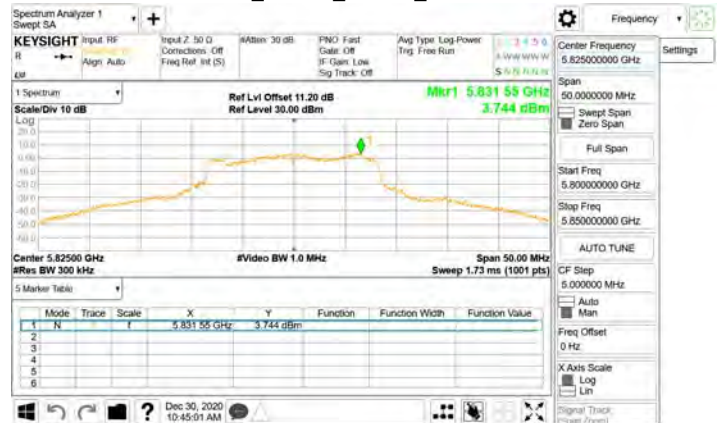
Spectrum Analyzer 1
Swept SA

Frequency

KEYSIGHT Input: RF
R
Align: Auto

Input Z: 50 Ω
Corrections: Off
Freq Ref: Int (S)

#Atten: 30 dB

PNO: Fast
Gate: Off
IF Gain: Low
Sig Track: Off

Avg Type: Log-Power
Trig: Free Run

1 2 3 4 5 6
S N N N N N

Center Frequency
5.825000000 GHz

Settings

1 Spectrum
Scale/Div 10 dB
Log

Ref Lvl Offset 11.20 dB
Ref Level 30.00 dBm

Mkr1 5.831 55 GHz
3.744 dBm

20.0
10.0
0.00
-10.0
-20.0
-30.0
-40.0
-50.0
-60.0

Center 5.82500 GHz
#Res BW 300 kHz

#Video BW 1.0 MHz

Span 50.00 MHz
Sweep 1.73 ms (1001 pts)

Span
50.0000000 MHz
Swept Span
Zero Span
Full Span
Start Freq
5.800000000 GHz
Stop Freq
5.850000000 GHz
AUTO TUNE
CF Step
5.000000 MHz
Auto
Man
Freq Offset
0 Hz
X Axis Scale
Log
Lin
Signal Track
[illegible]

5 Marker Table

| | Mode | Trace | Scale | X | Y | Function | Function Width | Function Value |
|---|---|---|---|---|---|---|---|---|
| 1 | N | 1 | f | 5.831 55 GHz | 3.744 dBm | | | |
| 2 | | | | | | | | |
| 3 | | | | | | | | |
| 4 | | | | | | | | |
| 5 | | | | | | | | |
| 6 | | | | | | | | |

Dec 30, 2020
10:45:01 AM